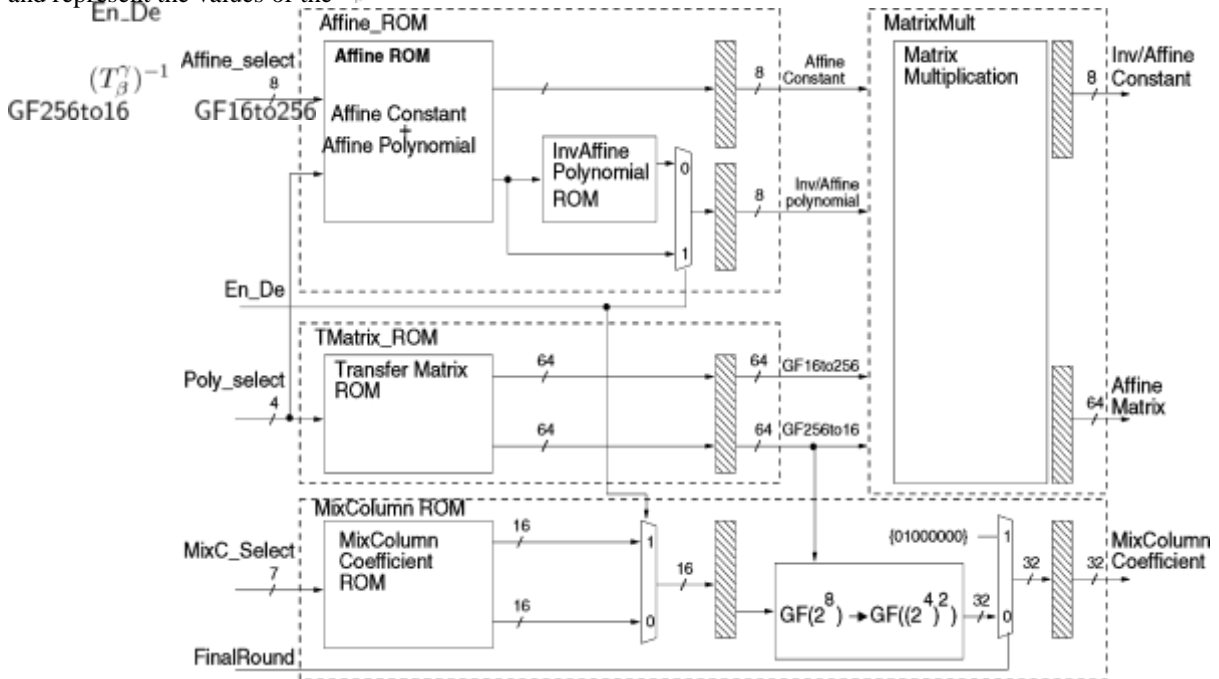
and represent the values of the
En_De
$(T_{\beta}^{\gamma})^{-1}$
GF256to16

Affine_ROM
Affine_select
8
GF16to256
Affine ROM
Affine Constant
+
Affine Polynomial
InvAffine Polynomial ROM
0
1
8
Affine Constant
8
Inv/Affine polynomial
En_De

MatrixMult
Matrix Multiplication
8
Inv/Affine Constant
64
Affine Matrix

TMatrix_ROM
Poly_select
4
Transfer Matrix ROM
64
64
64
GF16to256
64
GF256to16

MixColumn ROM
MixC_Select
7
MixColumn Coefficient ROM
16
16
1
0
16
$GF(2^8) \rightarrow GF((2^4)^2)$
32
{01000000}
1
0
32
32
MixColumn Coefficient
FinalRound